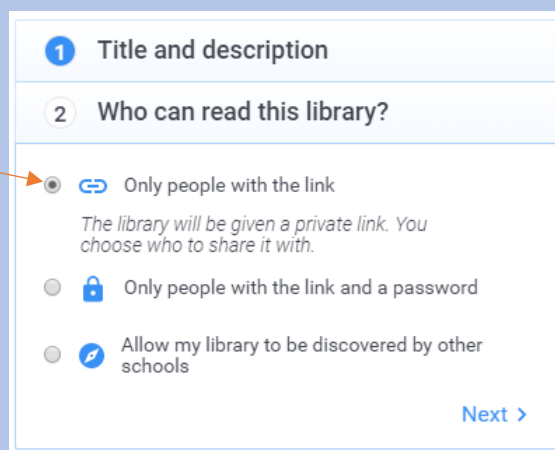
1 Title and description

2 Who can read this library?

Only people with the link

The library will be given a private link. You choose who to share it with.

Only people with the link and a password

Allow my library to be discovered by other schools

Next >